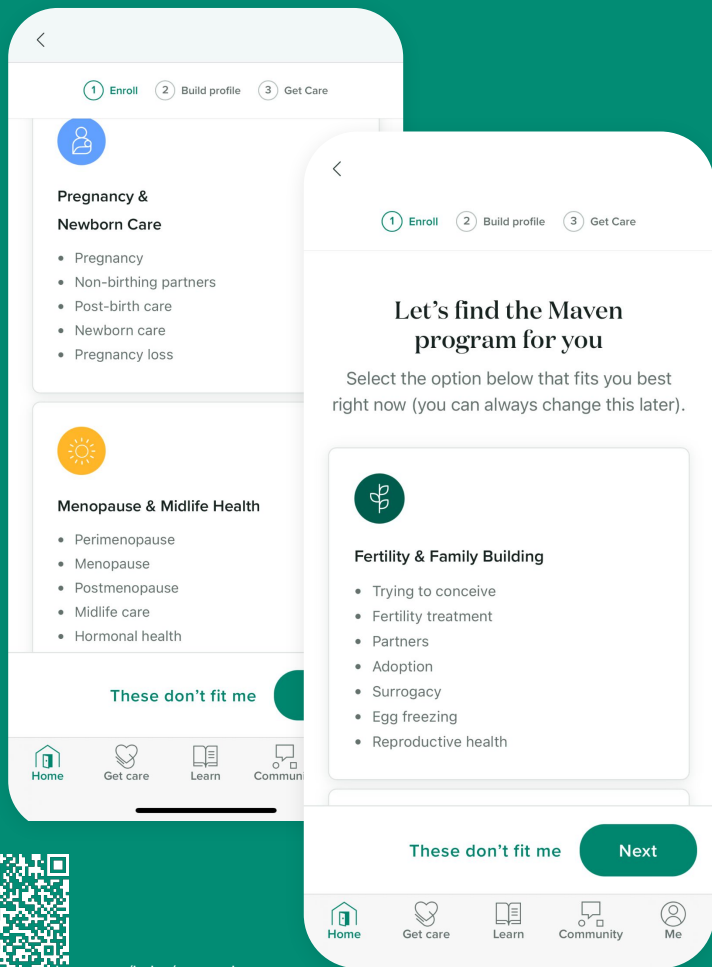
1 Enroll 2 Build profile 3 Get Care

Pregnancy & Newborn Care

- Pregnancy
- Non-birthing partners
- Post-birth care
- Newborn care
- Pregnancy loss

Menopause & Midlife Health

- Perimenopause
- Menopause
- Postmenopause
- Midlife care
- Hormonal health

These don't fit me

Home Get care Learn Commun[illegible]

1 Enroll 2 Build profile 3 Get Care

Let's find the Maven program for you

Select the option below that fits you best right now (you can always change this later).

Fertility & Family Building

- Trying to conceive
- Fertility treatment
- Partners
- Adoption
- Surrogacy
- Egg freezing
- Reproductive health

These don't fit me

Next

Home Get care Learn Community Me